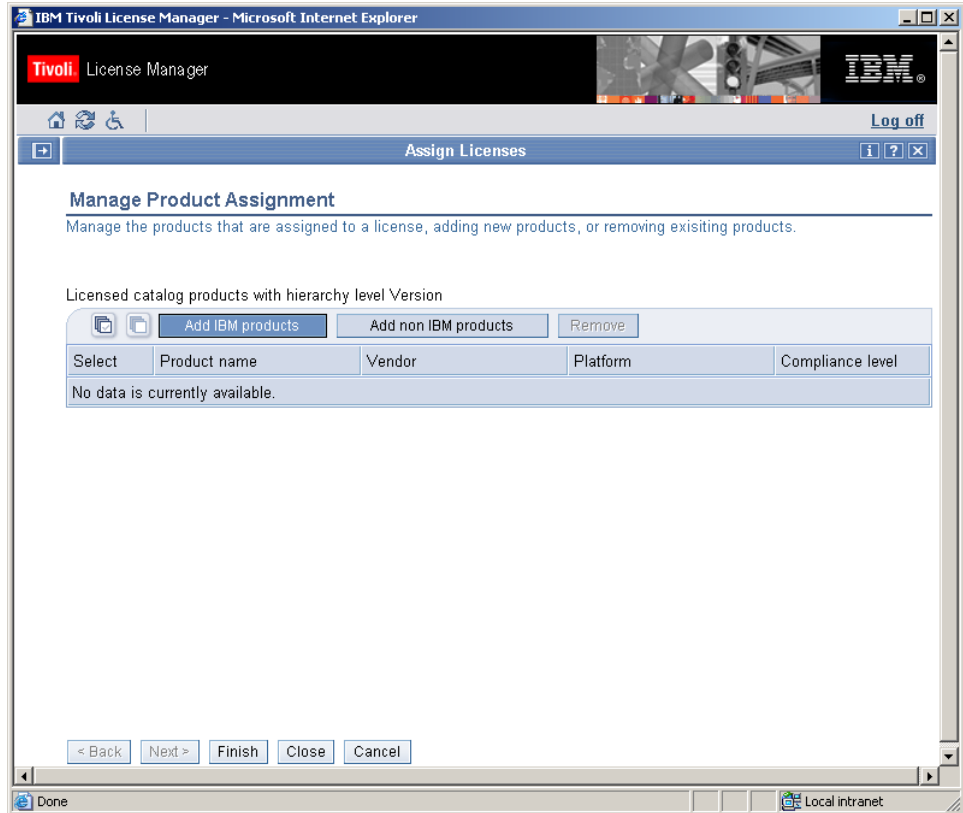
IBM Tivoli License Manager - Microsoft Internet Explorer

Tivoli. License Manager

IBM.

Log off

Assign Licenses

Manage Product Assignment

Manage the products that are assigned to a license, adding new products, or removing exisiting products.

Licensed catalog products with hierarchy level Version

Add IBM products | Add non IBM products | Remove

| Select | Product name | Vendor | Platform | Compliance level |
|---|---|---|---|---|
| No data is currently available. | | | | |

< Back | Next > | Finish | Close | Cancel

Done | Local intranet